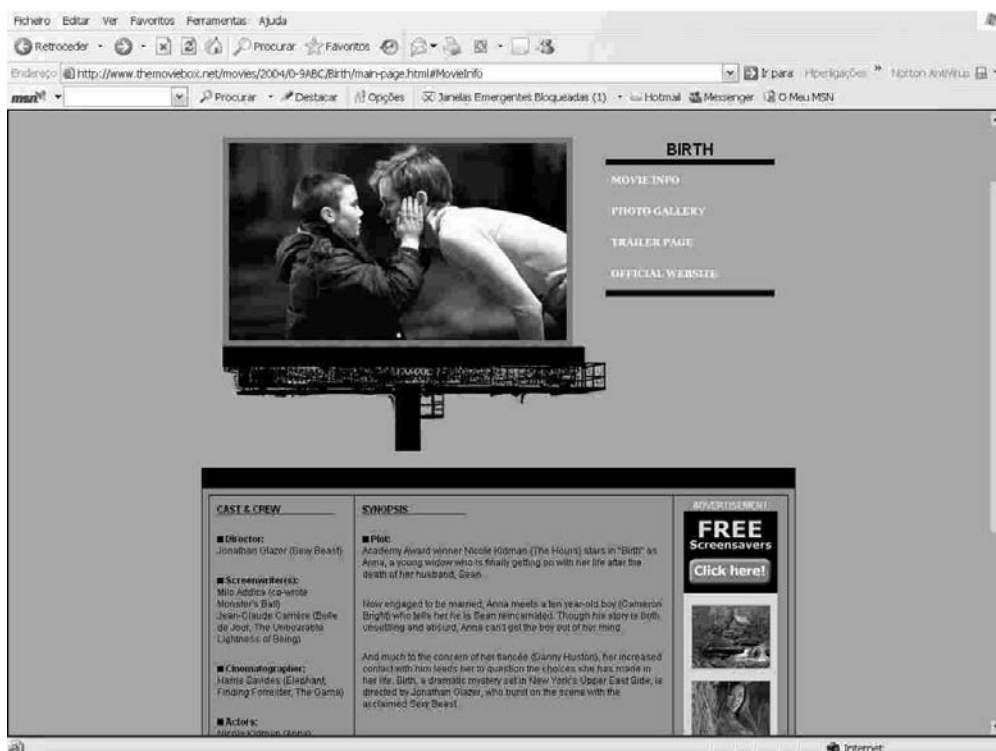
Ficheiro Editar Ver Favoritos Ferramentas Ajuda

Retroceder Procurar Favoritos

Endereço http://www.themoviebox.net/movies/2004/0-9ABC/Birth/main-page.html#MovieInfo

Ir para Hiperligações Norton AntiVirus

msn Procurar Destacar Opções Janelas Emergentes Bloqueadas (1) Hotmail Messenger O Meu MSN

BIRTH

MOVIE INFO

PHOTO GALLERY

TRAILER PAGE

OFFICIAL WEBSITE

CAST & CREW

■ Director:
Jonathan Glazer (Sexy Beast)

■ Screenwriter(s):
Milo Addica (co-wrote Monster's Ball)
Jean-Claude Carrière (Belle de Jour, The Unbearable Lightness of Being)

■ Cinematographer:
Harris Savides (Elephant, Finding Forrester, The Game)

■ Actors:
Nicole Kidman (Anna)

SYNOPSIS

■ Plot:
Academy Award winner Nicole Kidman (The Hours) stars in "Birth" as Anna, a young widow who is finally getting on with her life after the death of her husband, Sean.

Now engaged to be married, Anna meets a ten year-old boy (Cameron Bright) who tells her he is Sean reincarnated. Though his story is both unsettling and absurd, Anna can't get the boy out of her mind.

And much to the concern of her fiancée (Danny Huston), her increased contact with him leads her to question the choices she has made in her life. Birth, a dramatic mystery set in New York's Upper East Side, is directed by Jonathan Glazer, who burst on the scene with the acclaimed Sexy Beast.

ADVERTISEMENT

FREE Screensavers

Click here!

Internet